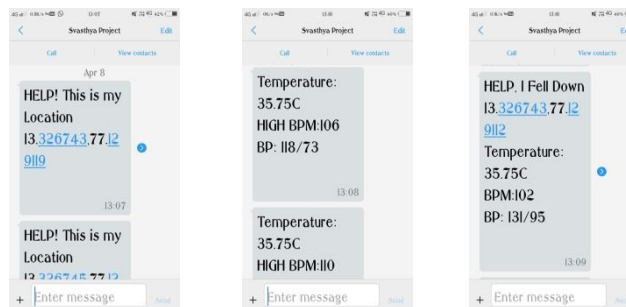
13:07

Svasthya Project

Edit

Call

View contacts

Apr 8

HELP! This is my Location 13.326743,77.129119

13:07

HELP! This is my Location 13.326745,77.12

+ Enter message

Send

13:08

Svasthya Project

Edit

Call

View contacts

Temperature: 35.75C HIGH BPM:106 BP: 118/73

13:08

Temperature: 35.75C HIGH BPM:110

+ Enter message

Send

13:09

Svasthya Project

Edit

Call

View contacts

HELP, I Fell Down 13.326743,77.129112 Temperature: 35.75C BPM:102 BP: 131/95

13:09

+ Enter message

Send